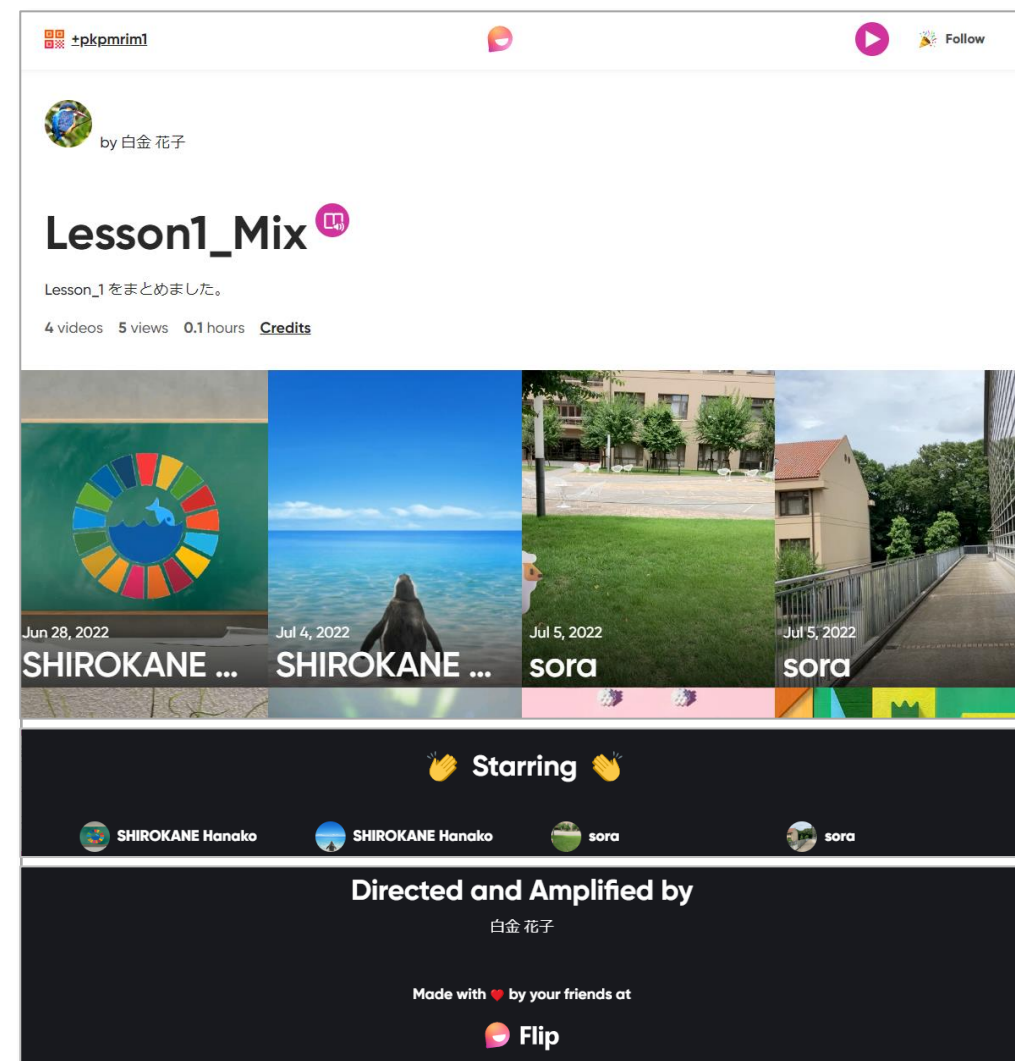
+pkpmrim1

Follow

by 白金 花子

Lesson1_Mix

Lesson_1 をまとめました。

4 videos 5 views 0.1 hours Credits

Jun 28, 2022
SHIROKANE ...

Jul 4, 2022
SHIROKANE ...

Jul 5, 2022
sora

Jul 5, 2022
sora

👏 Starring 👏

SHIROKANE Hanako SHIROKANE Hanako sora sora

Directed and Amplified by
白金 花子

Made with ❤ by your friends at

Flip